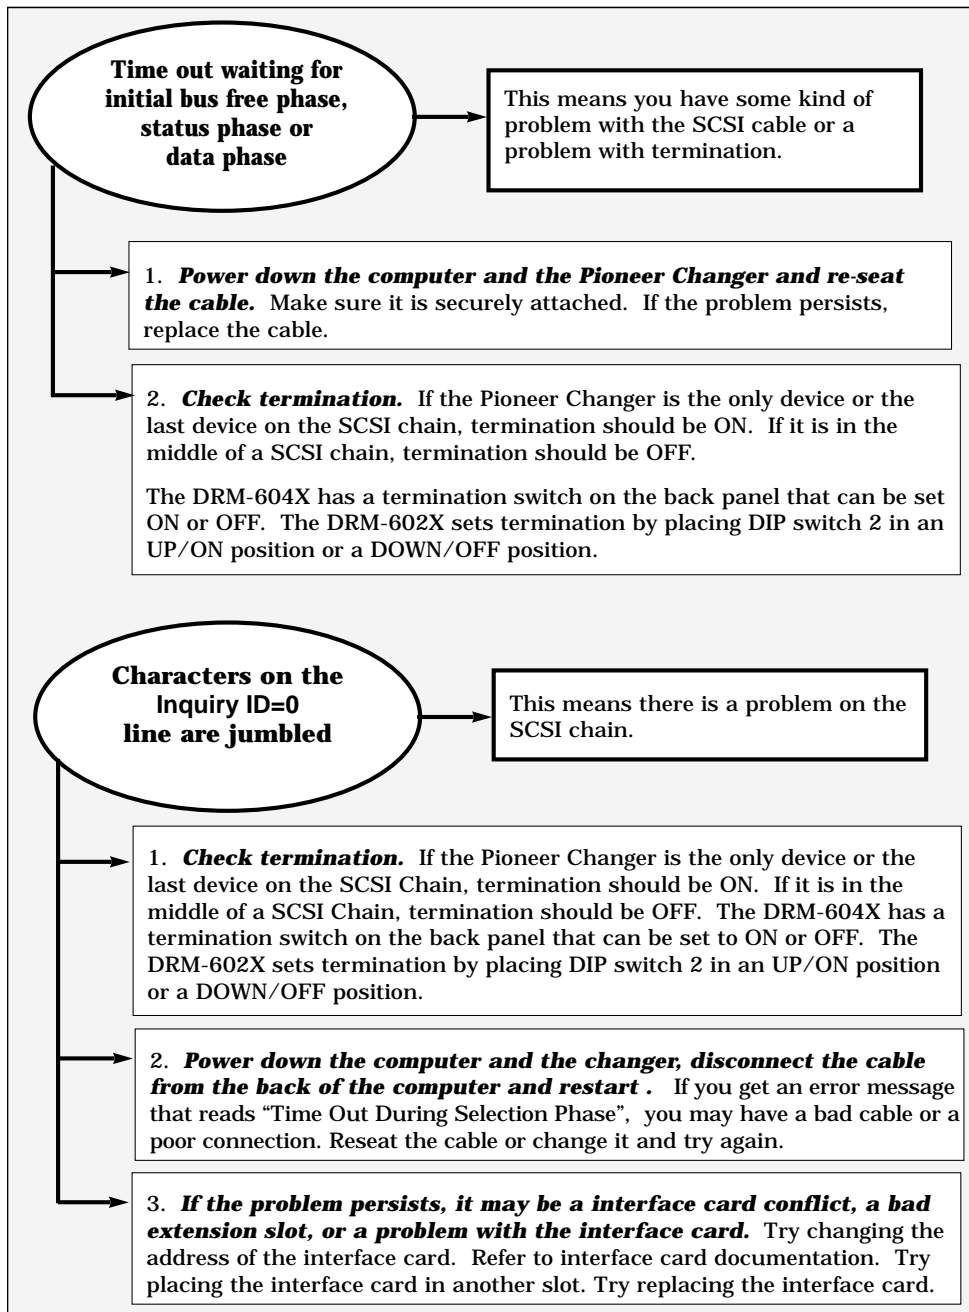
Time out waiting for initial bus free phase, status phase or data phase

This means you have some kind of problem with the SCSI cable or a problem with termination.

1. ***Power down the computer and the Pioneer Changer and re-seat the cable.*** Make sure it is securely attached. If the problem persists, replace the cable.

2. ***Check termination.*** If the Pioneer Changer is the only device or the last device on the SCSI chain, termination should be ON. If it is in the middle of a SCSI chain, termination should be OFF.

The DRM-604X has a termination switch on the back panel that can be set ON or OFF. The DRM-602X sets termination by placing DIP switch 2 in an UP/ON position or a DOWN/OFF position.

Characters on the Inquiry ID=0 line are jumbled

This means there is a problem on the SCSI chain.

1. ***Check termination.*** If the Pioneer Changer is the only device or the last device on the SCSI Chain, termination should be ON. If it is in the middle of a SCSI Chain, termination should be OFF. The DRM-604X has a termination switch on the back panel that can be set to ON or OFF. The DRM-602X sets termination by placing DIP switch 2 in an UP/ON position or a DOWN/OFF position.

2. ***Power down the computer and the changer, disconnect the cable from the back of the computer and restart .*** If you get an error message that reads "Time Out During Selection Phase", you may have a bad cable or a poor connection. Reseat the cable or change it and try again.

3. ***If the problem persists, it may be a interface card conflict, a bad extension slot, or a problem with the interface card.*** Try changing the address of the interface card. Refer to interface card documentation. Try placing the interface card in another slot. Try replacing the interface card.